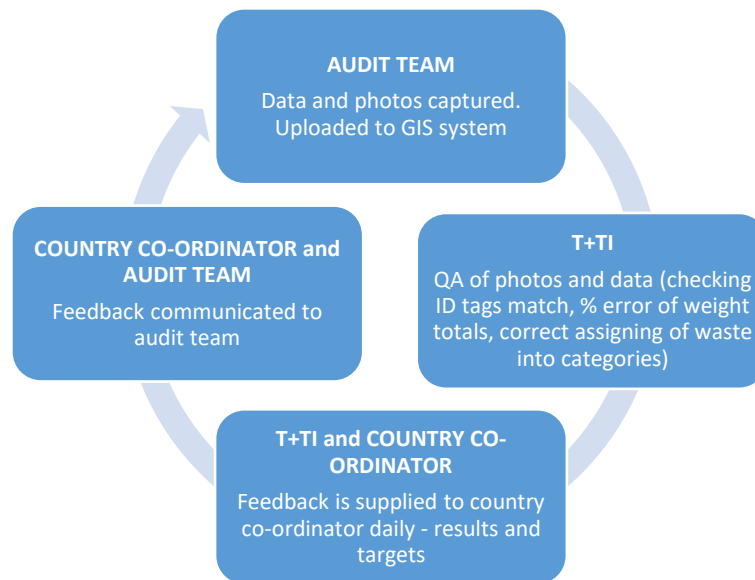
AUDIT TEAM

Data and photos captured. Uploaded to GIS system

T+TI

QA of photos and data (checking ID tags match, % error of weight totals, correct assigning of waste into categories)

T+TI and COUNTRY CO-ORDINATOR

Feedback is supplied to country co-ordinator daily - results and targets

COUNTRY CO-ORDINATOR and AUDIT TEAM

Feedback communicated to audit team